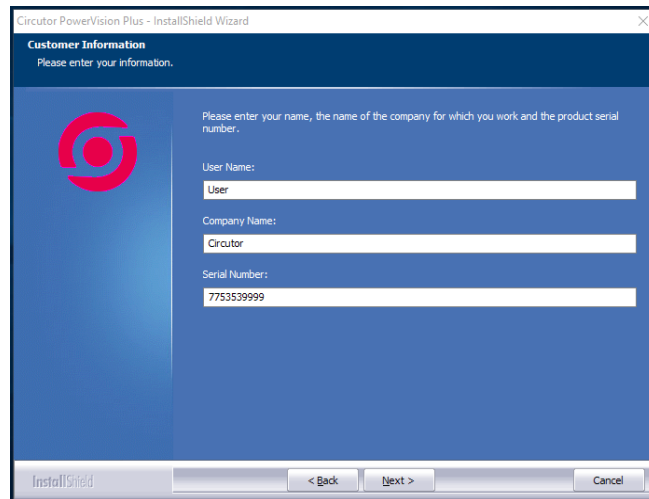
Circutor PowerVision Plus - InstallShield Wizard

Customer Information
Please enter your information.

Please enter your name, the name of the company for which you work and the product serial number.

User Name:
User

Company Name:
Circutor

Serial Number:
7753539999

InstallShield

< Back
Next >
Cancel